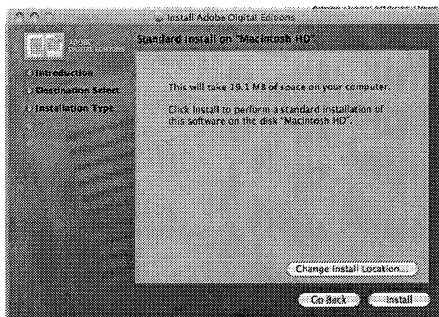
Install Adobe Digital Editions

Standard Install on "Macintosh HD"

Introduction
Destination Select
Installation Type

This will take 19.1 MB of space on your computer.

Click Install to perform a standard installation of this software on the disk "Macintosh HD".

Change Install Location...

Go Back
Install